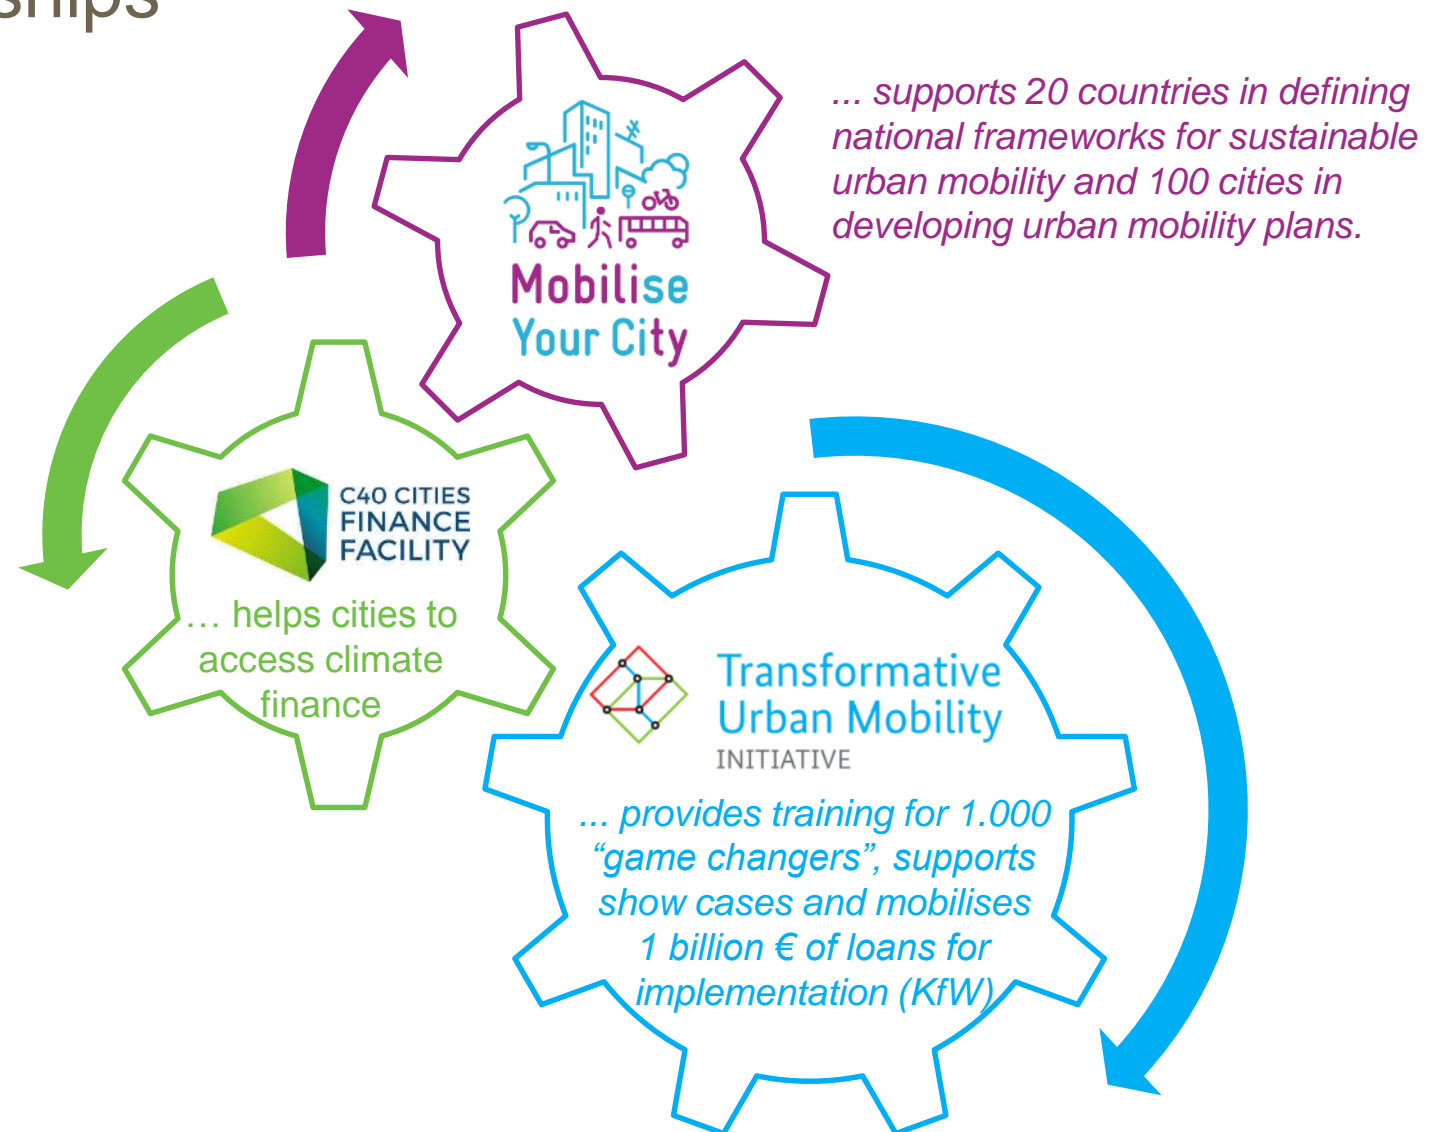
ships

Mobilise Your City

... supports 20 countries in defining national frameworks for sustainable urban mobility and 100 cities in developing urban mobility plans.

C40 CITIES FINANCE FACILITY

… helps cities to access climate finance

Transformative Urban Mobility INITIATIVE

... provides training for 1.000 “game changers”, supports show cases and mobilises 1 billion € of loans for implementation (KfW)